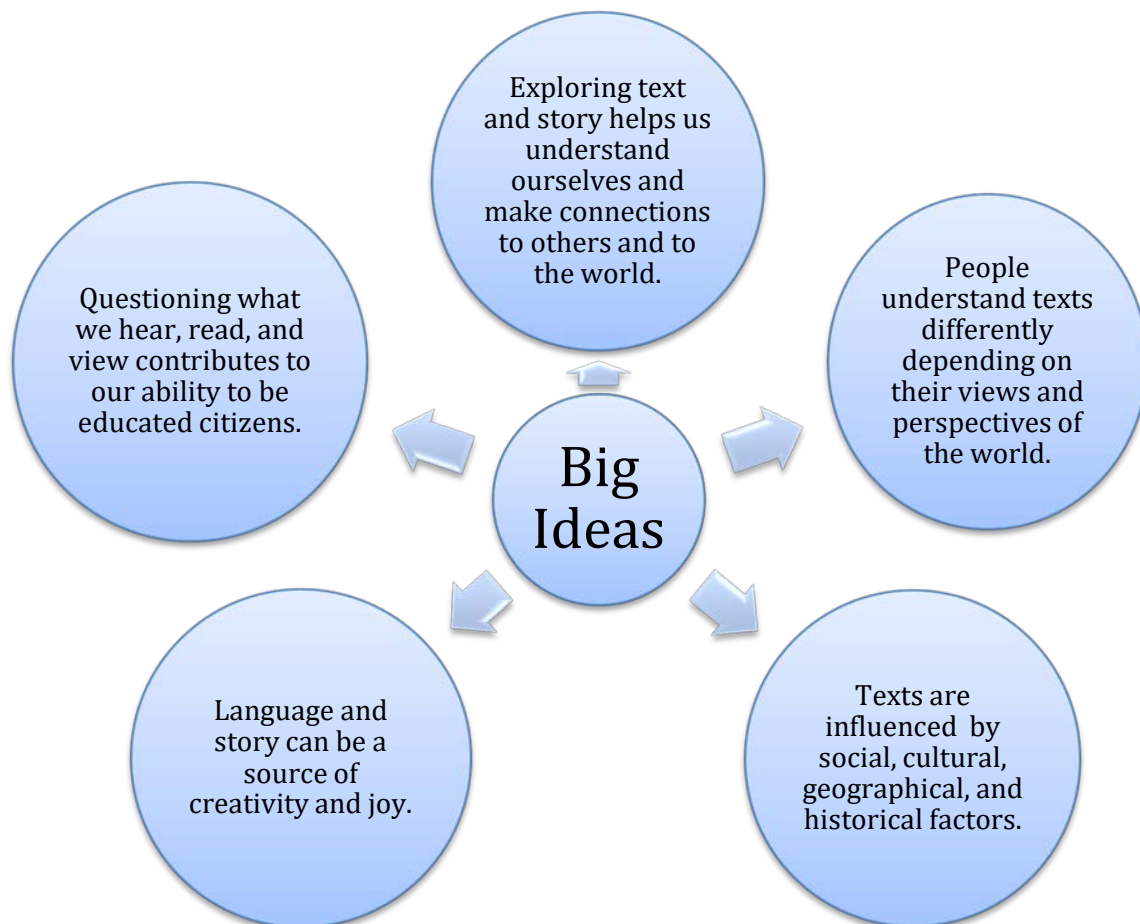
Exploring text and story helps us understand ourselves and make connections to others and to the world.

Questioning what we hear, read, and view contributes to our ability to be educated citizens.

Big Ideas

People understand texts differently depending on their views and perspectives of the world.

Language and story can be a source of creativity and joy.

Texts are influenced by social, cultural, geographical, and historical factors.